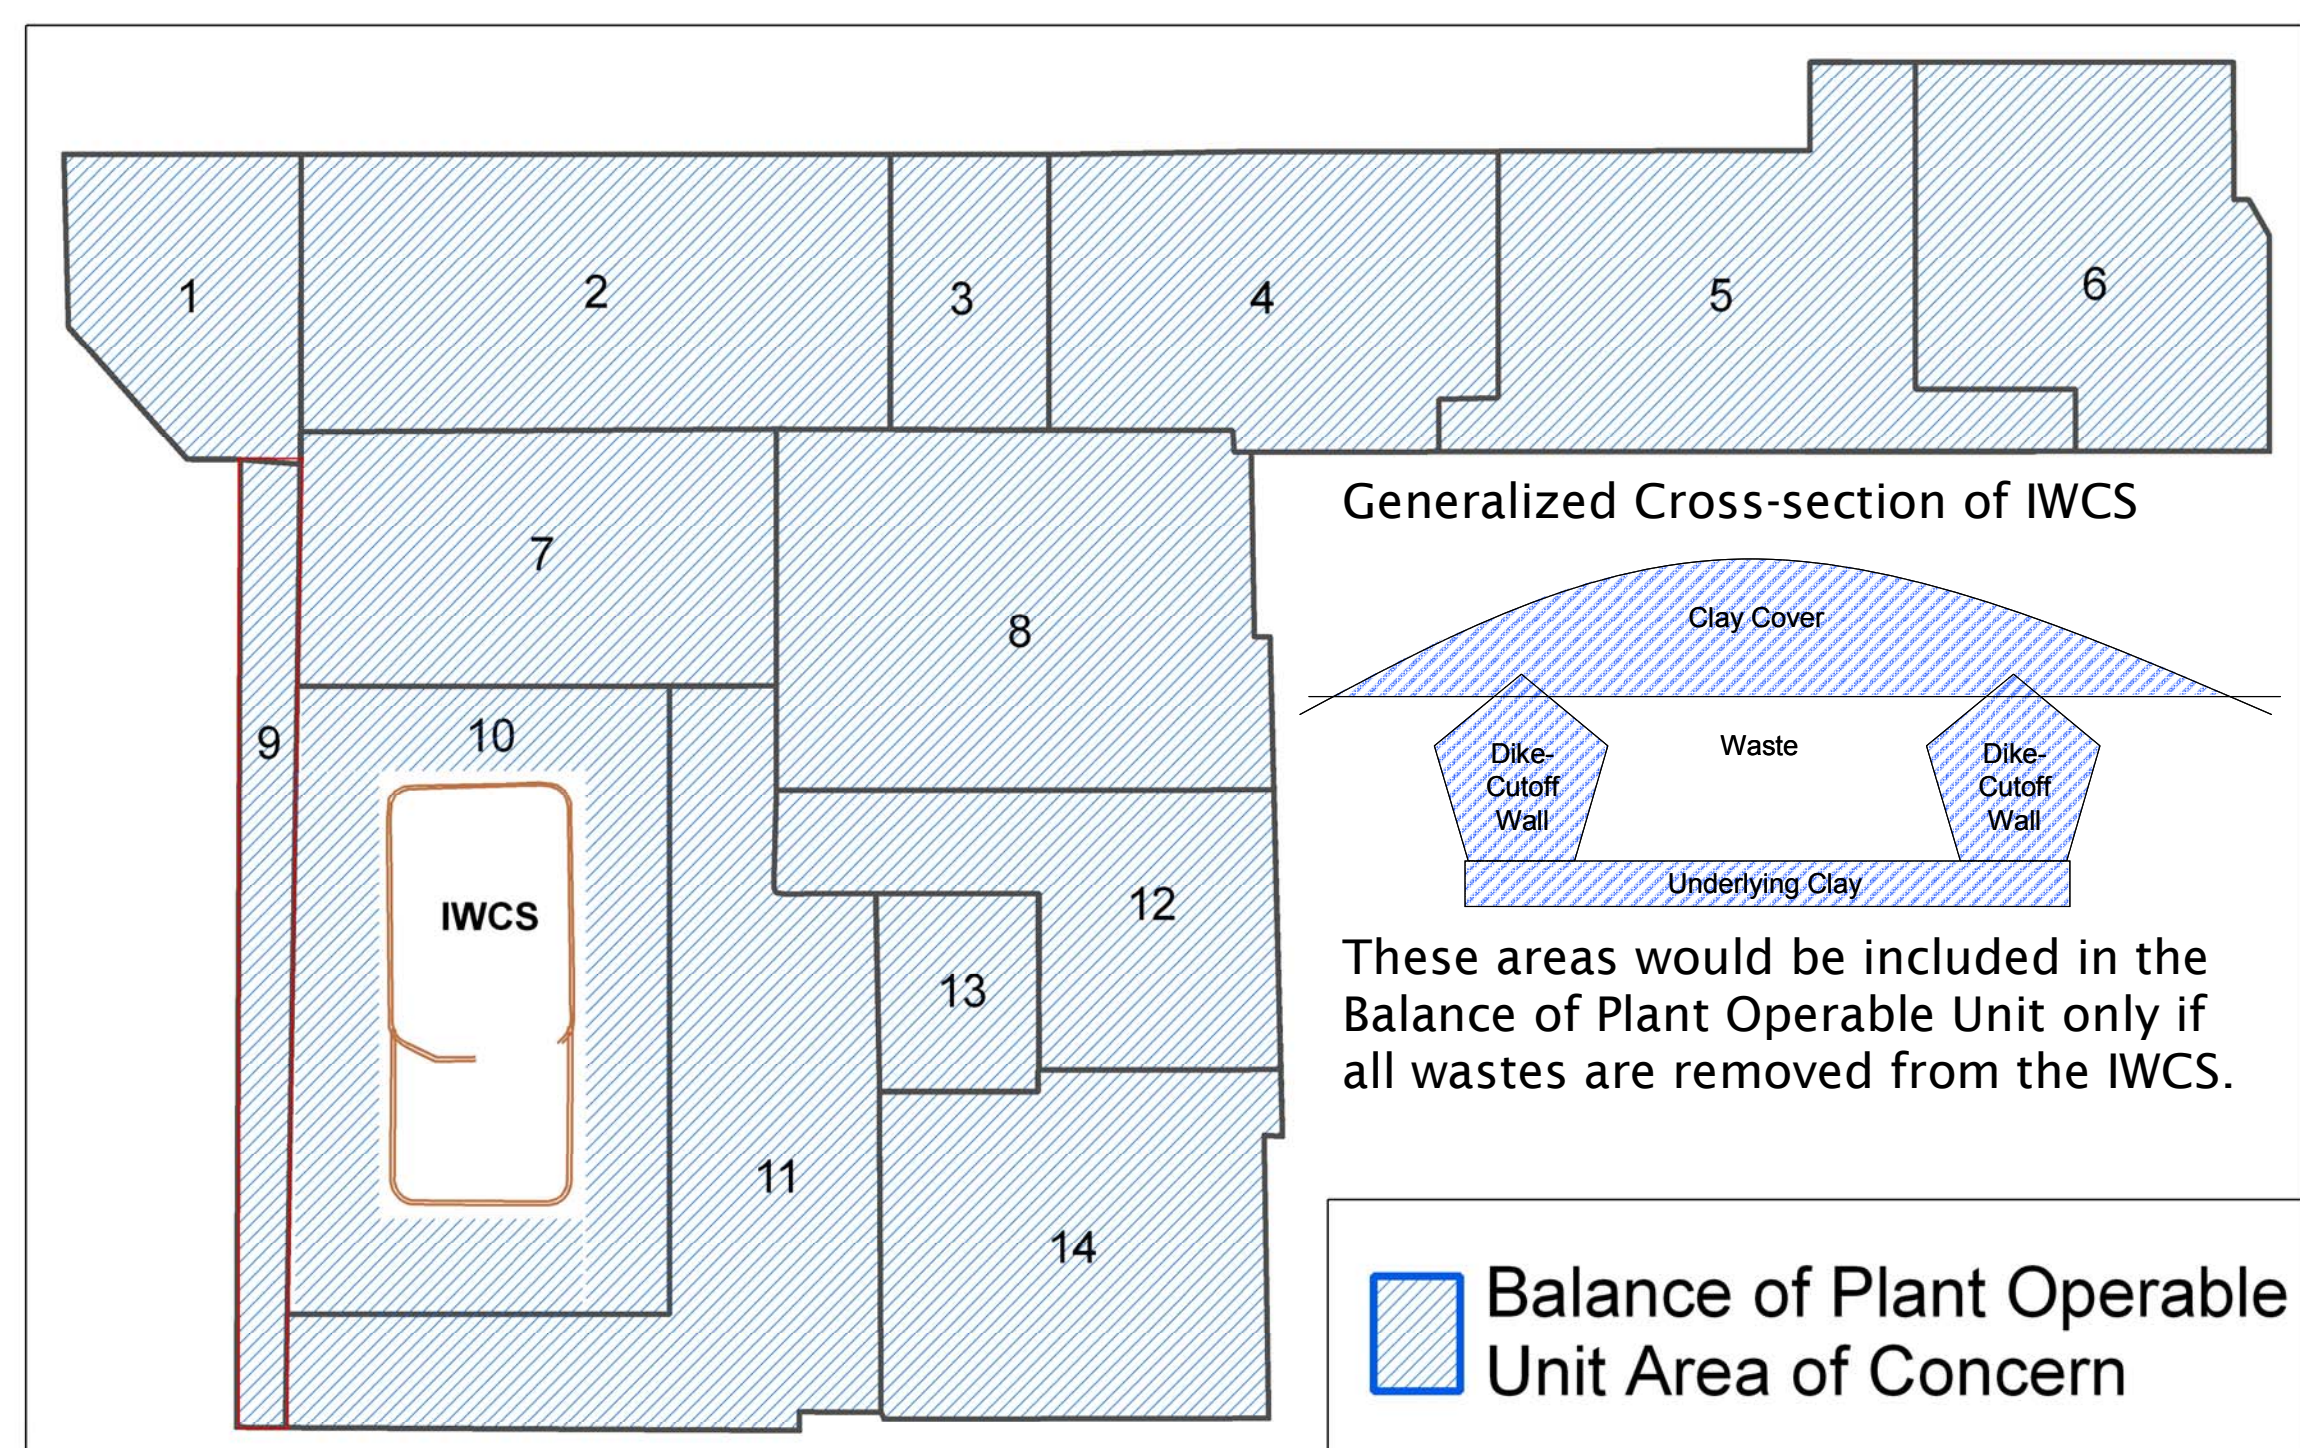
1
2
3
4
5
6
7
8
9
10
IWCS
11
12
13
14

Generalized Cross-section of IWCS

Clay Cover
Dike-Cutoff Wall
Waste
Dike-Cutoff Wall
Underlying Clay

These areas would be included in the Balance of Plant Operable Unit only if all wastes are removed from the IWCS.

Balance of Plant Operable Unit Area of Concern